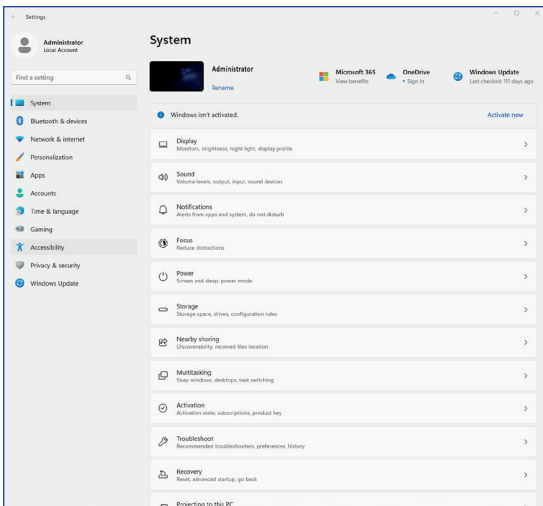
Settings

Administrator
Local Account

Find a setting

System
Bluetooth & devices
Network & internet
Personalization
Apps
Accounts
Time & language
Gaming
Accessibility
Privacy & security
Windows Update

System

Administrator
Rename

Microsoft 365
View benefits

OneDrive
• Sign in

Windows Update
Last checked: 111 days ago

Windows isn't activated.
Activate now

Display
Monitors, brightness, night light, display profile

Sound
Volume levels, output, input, sound devices

Notifications
Alerts from apps and system, do not disturb

Focus
Reduce distractions

Power
Screen and sleep, power mode

Storage
Storage space, drives, configuration rules

Nearby sharing
Discoverability, received files location

Multitasking
Snap windows, desktops, task switching

Activation
Activation state, subscriptions, product key

Troubleshoot
Recommended troubleshooters, preferences, history

Recovery
Reset, advanced startup, go back

Projecting to this PC